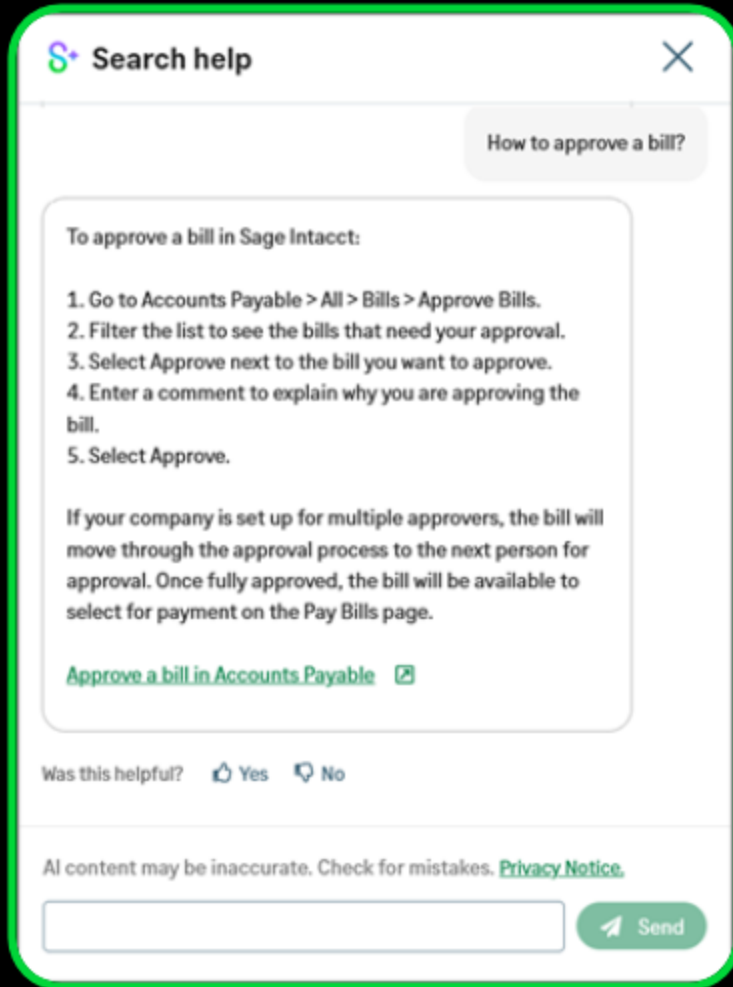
Search help

How to approve a bill?

To approve a bill in Sage Intacct:

1. Go to Accounts Payable > All > Bills > Approve Bills.
2. Filter the list to see the bills that need your approval.
3. Select Approve next to the bill you want to approve.
4. Enter a comment to explain why you are approving the bill.
5. Select Approve.

If your company is set up for multiple approvers, the bill will move through the approval process to the next person for approval. Once fully approved, the bill will be available to select for payment on the Pay Bills page.

Approve a bill in Accounts Payable

Was this helpful? Yes No

AI content may be inaccurate. Check for mistakes. Privacy Notice.

Send